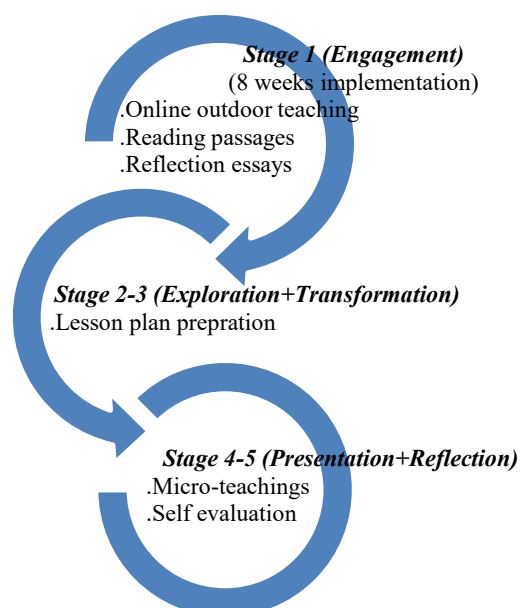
*Stage 1 (Engagement)*
(8 weeks implementation)
.Online outdoor teaching
.Reading passages
.Reflection essays

*Stage 2-3 (Exploration+Transformation)*
.Lesson plan prepration

*Stage 4-5 (Presentation+Reflection)*
.Micro-teachings
.Self evaluation